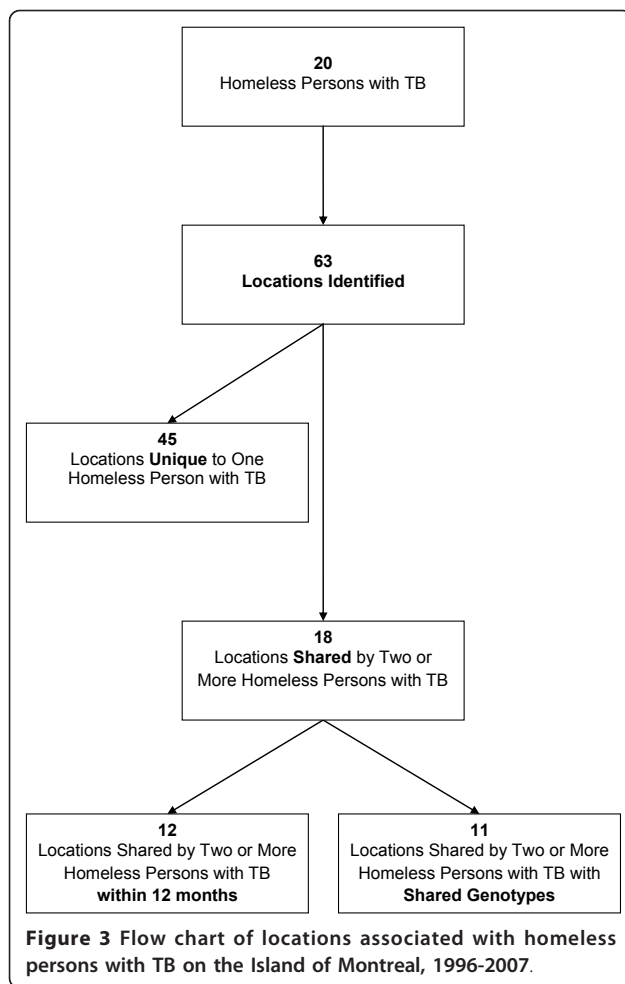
20
Homeless Persons with TB

63
Locations Identified

45
Locations Unique to One Homeless Person with TB

18
Locations Shared by Two or More Homeless Persons with TB

12
Locations Shared by Two or More Homeless Persons with TB within 12 months

11
Locations Shared by Two or More Homeless Persons with TB with Shared Genotypes

Figure 3 Flow chart of locations associated with homeless persons with TB on the Island of Montreal, 1996-2007.